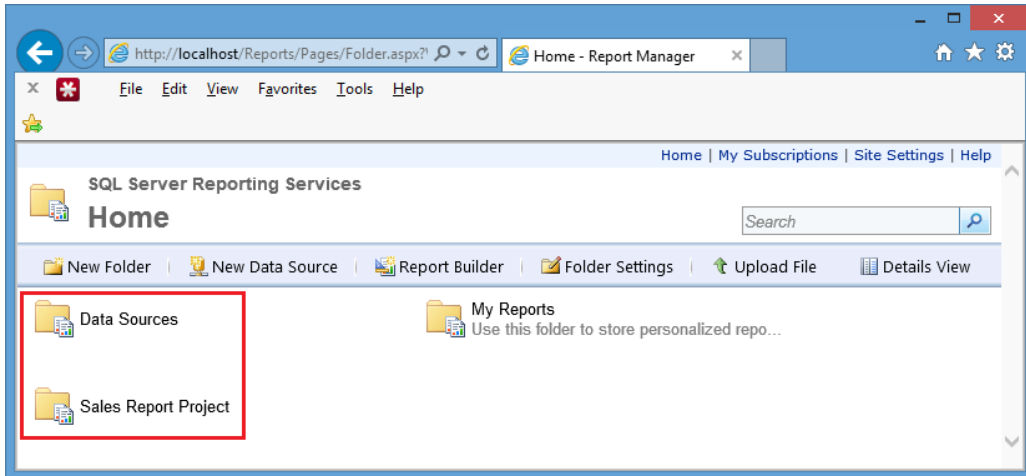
http://localhost/Reports/Pages/Folder.aspx?

Home - Report Manager

File Edit View Favorites Tools Help

Home | My Subscriptions | Site Settings | Help

SQL Server Reporting Services

Home

Search

New Folder | New Data Source | Report Builder | Folder Settings | Upload File | Details View

Data Sources

My Reports
Use this folder to store personalized repo...

Sales Report Project